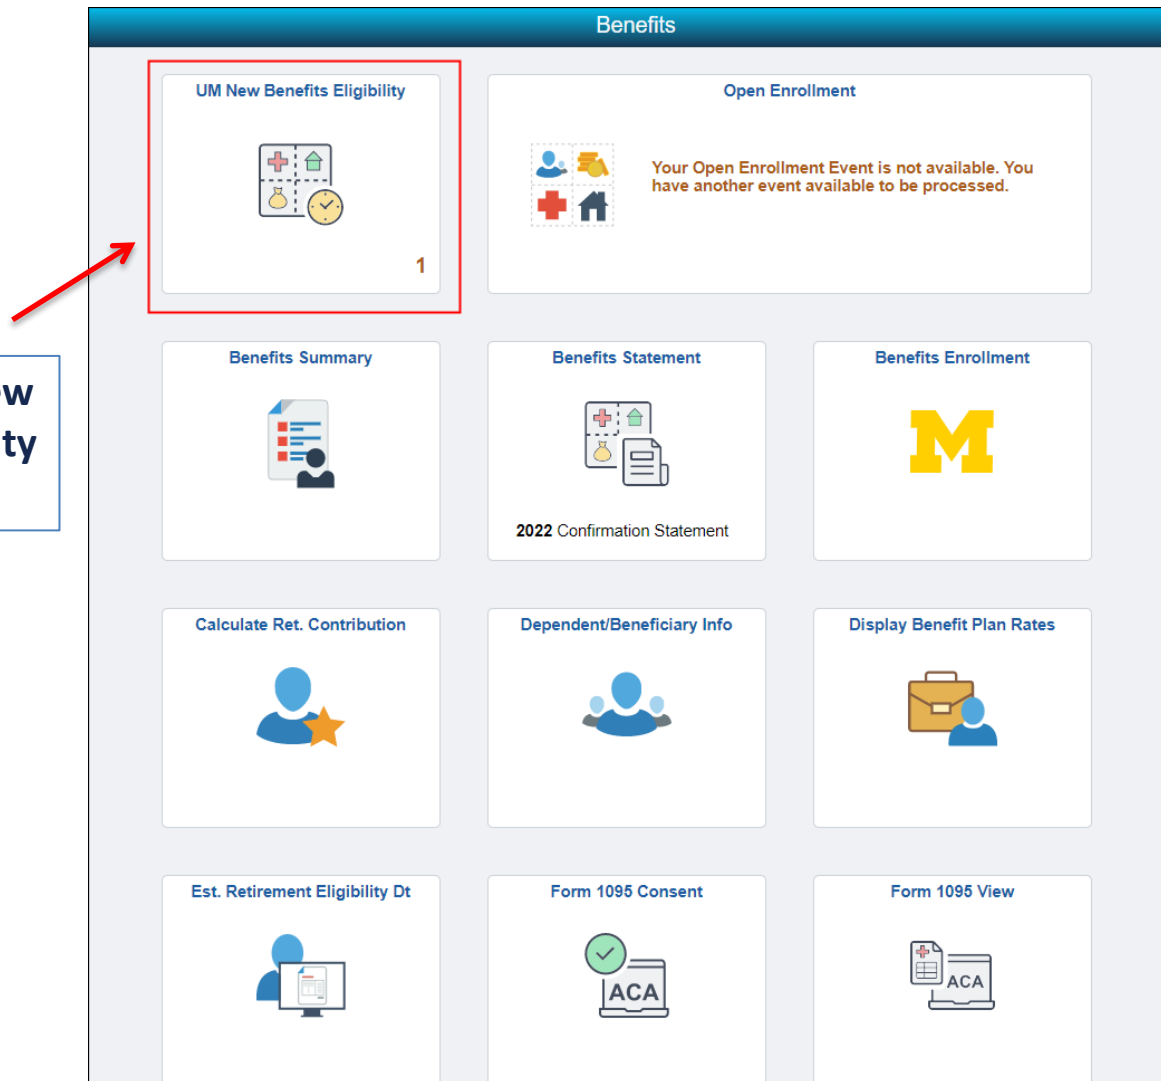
w
ty

Benefits

UM New Benefits Eligibility

1

Open Enrollment

Your Open Enrollment Event is not available. You have another event available to be processed.

Benefits Summary

Benefits Statement

2022 Confirmation Statement

Benefits Enrollment

Calculate Ret. Contribution

Dependent/Beneficiary Info

Display Benefit Plan Rates

Est. Retirement Eligibility Dt

Form 1095 Consent

ACA

Form 1095 View

ACA